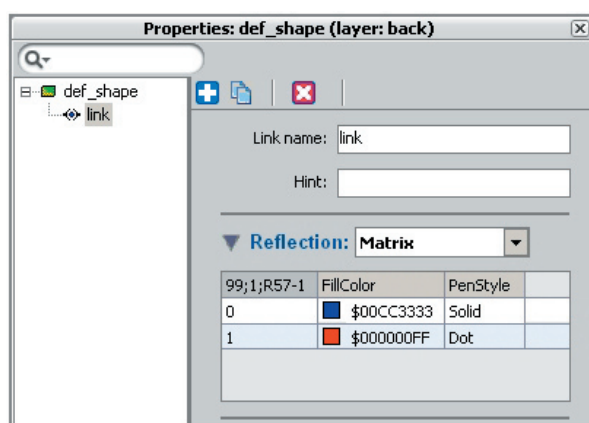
Properties: def_shape (layer: back)

def_shape
link

Link name: link

Hint:

Reflection: Matrix

| 99;1;R57-1 | FillColor | PenStyle |
|---|---|---|
| 0 | \$00CC3333 | Solid |
| 1 | \$000000FF | Dot |